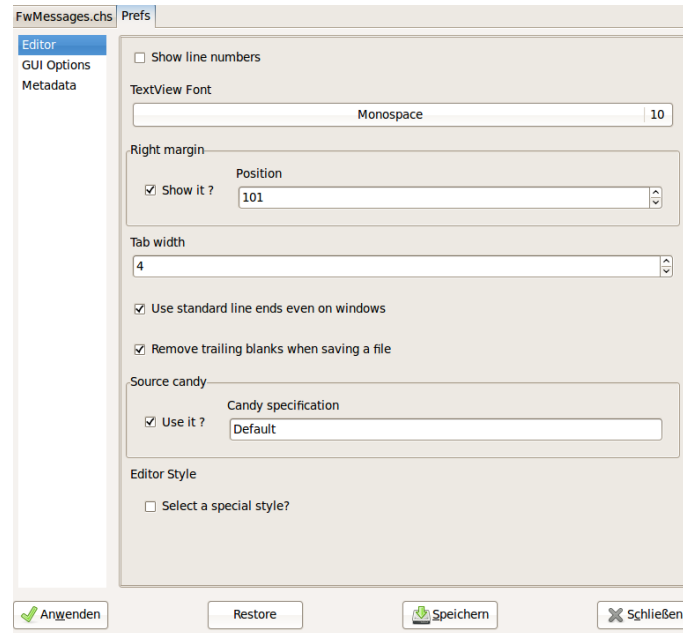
FwMessages.chs Prefs

Editor
GUI Options
Metadata

Show line numbers

TextView Font

Monospace 10

Right margin

Show it ?

Position

101

Tab width

4

Use standard line ends even on windows

Remove trailing blanks when saving a file

Source candy

Use it ?

Candy specification

Default

Editor Style

Select a special style?

Anwenden

Restore

Speichern

Schließen